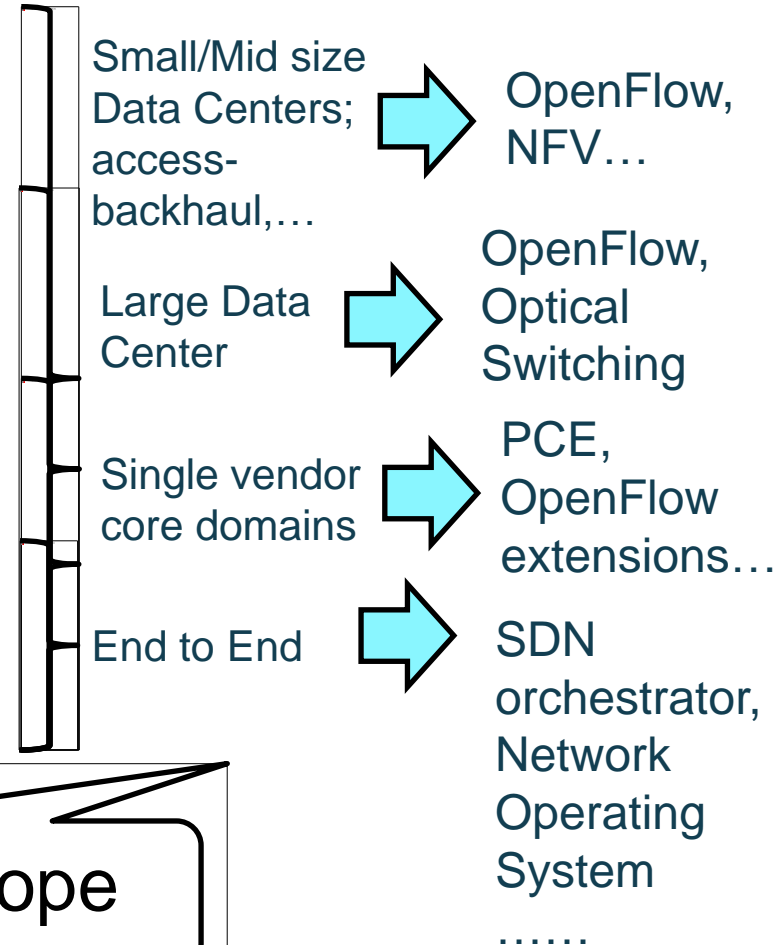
Small/Mid size Data Centers; access-backhaul,…

OpenFlow, NFV…

Large Data Center

OpenFlow, Optical Switching

Single vendor core domains

PCE, OpenFlow extensions…

End to End

SDN orchestrator, Network Operating System

……

ope